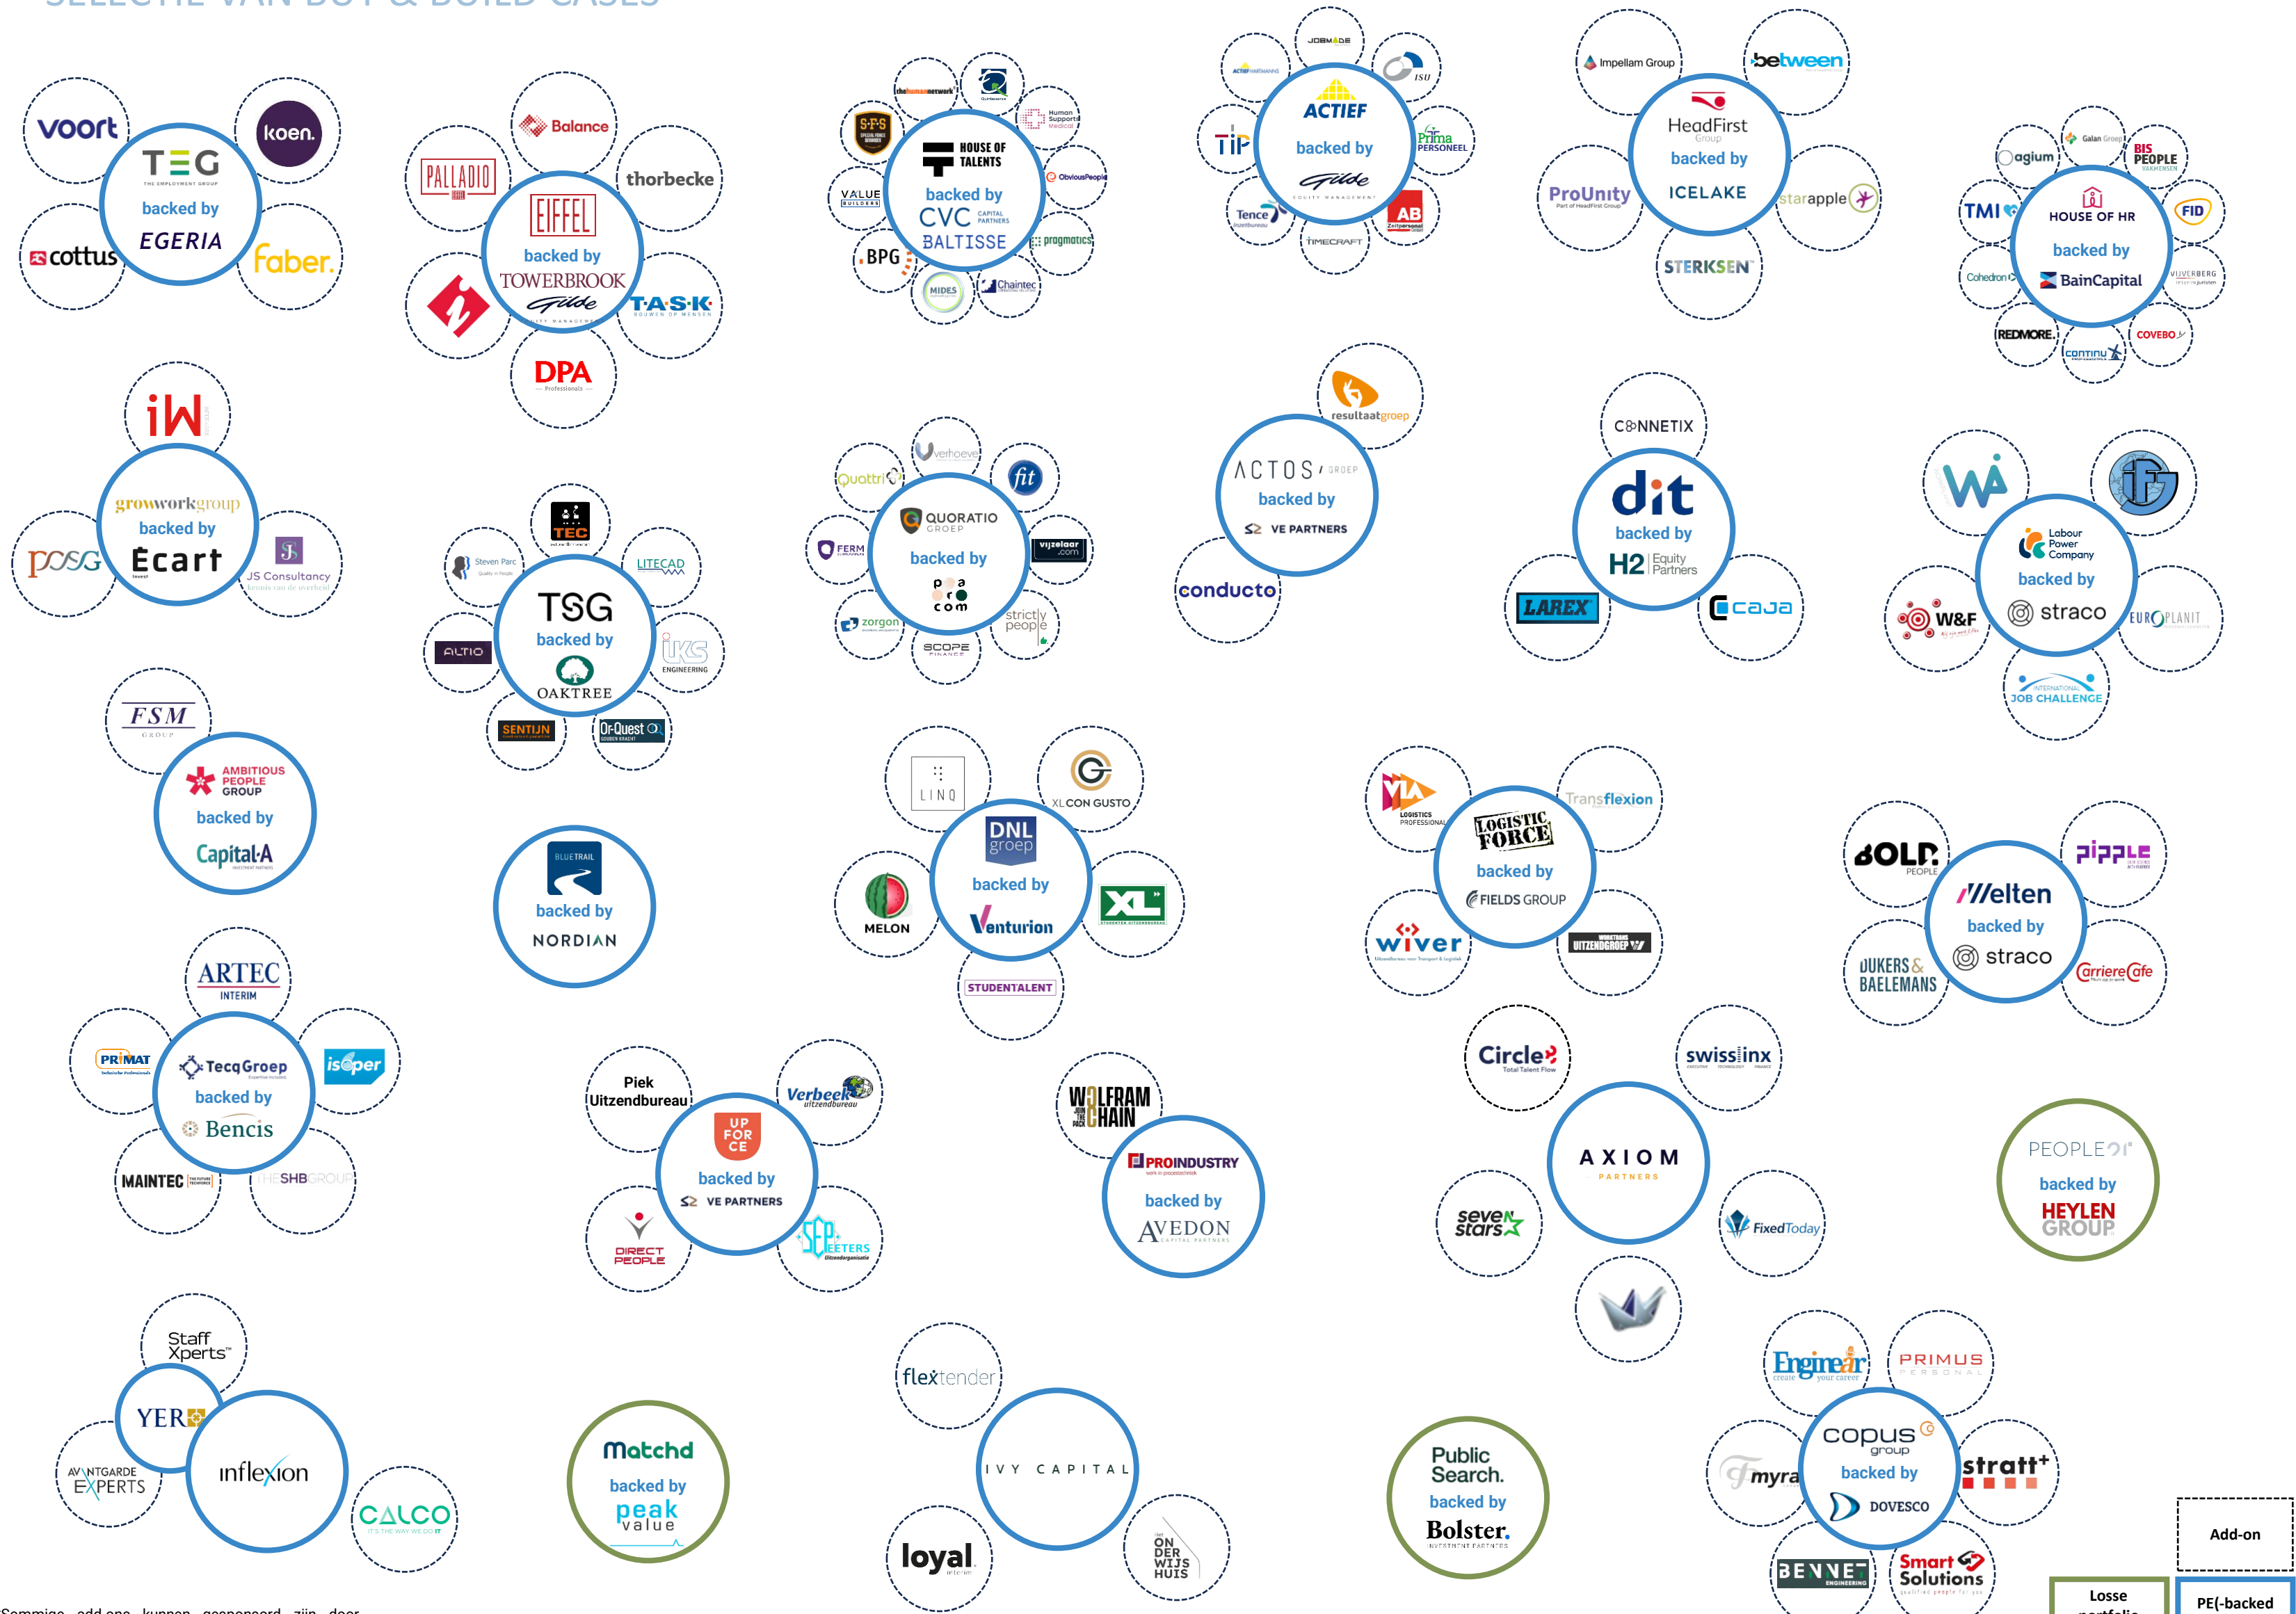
SELECTIE VAN BUY & BUILD CASES

voort
koen.
TEG THE EMPLOYMENT GROUP backed by EGERIA
cottus
faber.

Balance
PALLADIO
thorbecke
EIFFEL backed by TOWERBROOK Gilde
TASK
DPA Professionals

S.P.S
thehumannetwork
HOUSE OF TALENTS backed by CVC CAPITAL PARTNERS BALTISSE
Human Support Medical
VALUE BUILDERS
ObviousPeople
BPG
pragmatics
MIDES
Chaintec

JOBMADE
ACTIEFINTERIM
ISU
ACTIEF backed by Gilde
TIP
Prima PERSONEEL
Tence
AB
TIMECRAFT

Impellam Group
between
HeadFirst Group backed by ICELAKE
ProUnity
starapple
STERKSEN

agium
Galan Group
BIS PEOPLE
TMI
HOUSE OF HR backed by BainCapital
FID
Cohedron
VIJVERBERG
REDMORE.
continu
COVEBO

iW
growworkgroup backed by Ecart
PSG
JS Consultancy

TEC
Steven Parc
LITECAD
TSG backed by OAKTREE
ALTIO
IKS ENGINEERING
SENTIJN
Dr.Quest

verhoeve
Quattro
fit
QUORATIO GROEP backed by pro com
FERM
vijzelaar.com
zorgon
strictly people
SCOPE FINANCE

resultaatgroep
ACTOS GROEP backed by VE PARTNERS
conducto

CONNETIX
dit backed by H2 Equity Partners
LAREX
caja

WA
Labour Power Company backed by straco
W&F
EUROPLANIT
INTERNATIONAL JOB CHALLENGE

FSM GROUP
AMBITIOUS PEOPLE GROUP backed by Capital-A

BLUETRAIL backed by NORDIAN

LINQ
XL CON GUSTO
DNL groep backed by Venturion
MELON
XL
STUDENTALENT

LOGISTICS PROFESSIONAL
Transflexion
LOGISTIC FORCE backed by FIELDS GROUP
wiver
UITZENDGROEP

BOLD PEOPLE
pipple
Welten backed by straco
DIJKERS & BAELEMANS
CarriereCafe

ARTEC INTERIM
PRIMAT
TecqGroep backed by Bencis
isioper
MAINTEC
THESHBGROUP

Piek Uitzendbureau
Verbeek uitzendbureau
UP FOR CE backed by VE PARTNERS
DIRECT PEOPLE
PEETERS

WOLFRAM CHAIN
PROINDUSTRY backed by AVEDON CAPITAL PARTNERS

Circle8 Total Talent Flow
swisslinx
AXIOM PARTNERS
seven stars
FixedToday

PEOPLE21 backed by HEYLEN GROUP

Staff Xperts
YER
AVANTGARDE EXPERTS
inflexion
CALCO

Matchd backed by peak value

flextender
IVY CAPITAL
loyal
ON DER WIJS HUIS

Public Search. backed by Bolster.

Enginear
PRIMUS
myra
copus group backed by DOVESCO
stratt+
BENNET
Smart Solutions

Add-on
Losse portfolio
PE(-backed

Sommige add-ons kunnen gecombineerd zijn door